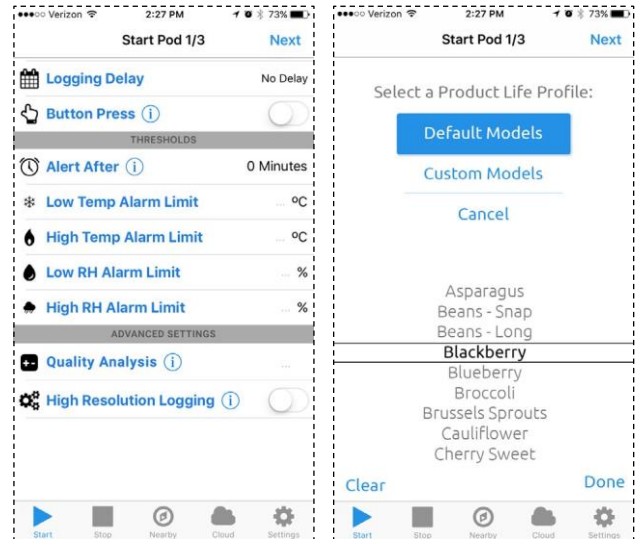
●●●○○ Verizon 2:27 PM 73%

Start Pod 1/3 Next

Logging Delay No Delay

Button Press ⓘ

THRESHOLDS

Alert After ⓘ 0 Minutes

Low Temp Alarm Limit ... ºC

High Temp Alarm Limit ... ºC

Low RH Alarm Limit ... %

High RH Alarm Limit ... %

ADVANCED SETTINGS

Quality Analysis ⓘ ...

High Resolution Logging ⓘ

Start Stop Nearby Cloud Settings

●●●○○ Verizon 2:27 PM 73%

Start Pod 1/3 Next

Select a Product Life Profile:

Default Models

Custom Models

Cancel

Asparagus
Beans - Snap
Beans - Long
Blackberry
Blueberry
Broccoli
Brussels Sprouts
Cauliflower
Cherry Sweet

Clear Done

Start Stop Nearby Cloud Settings